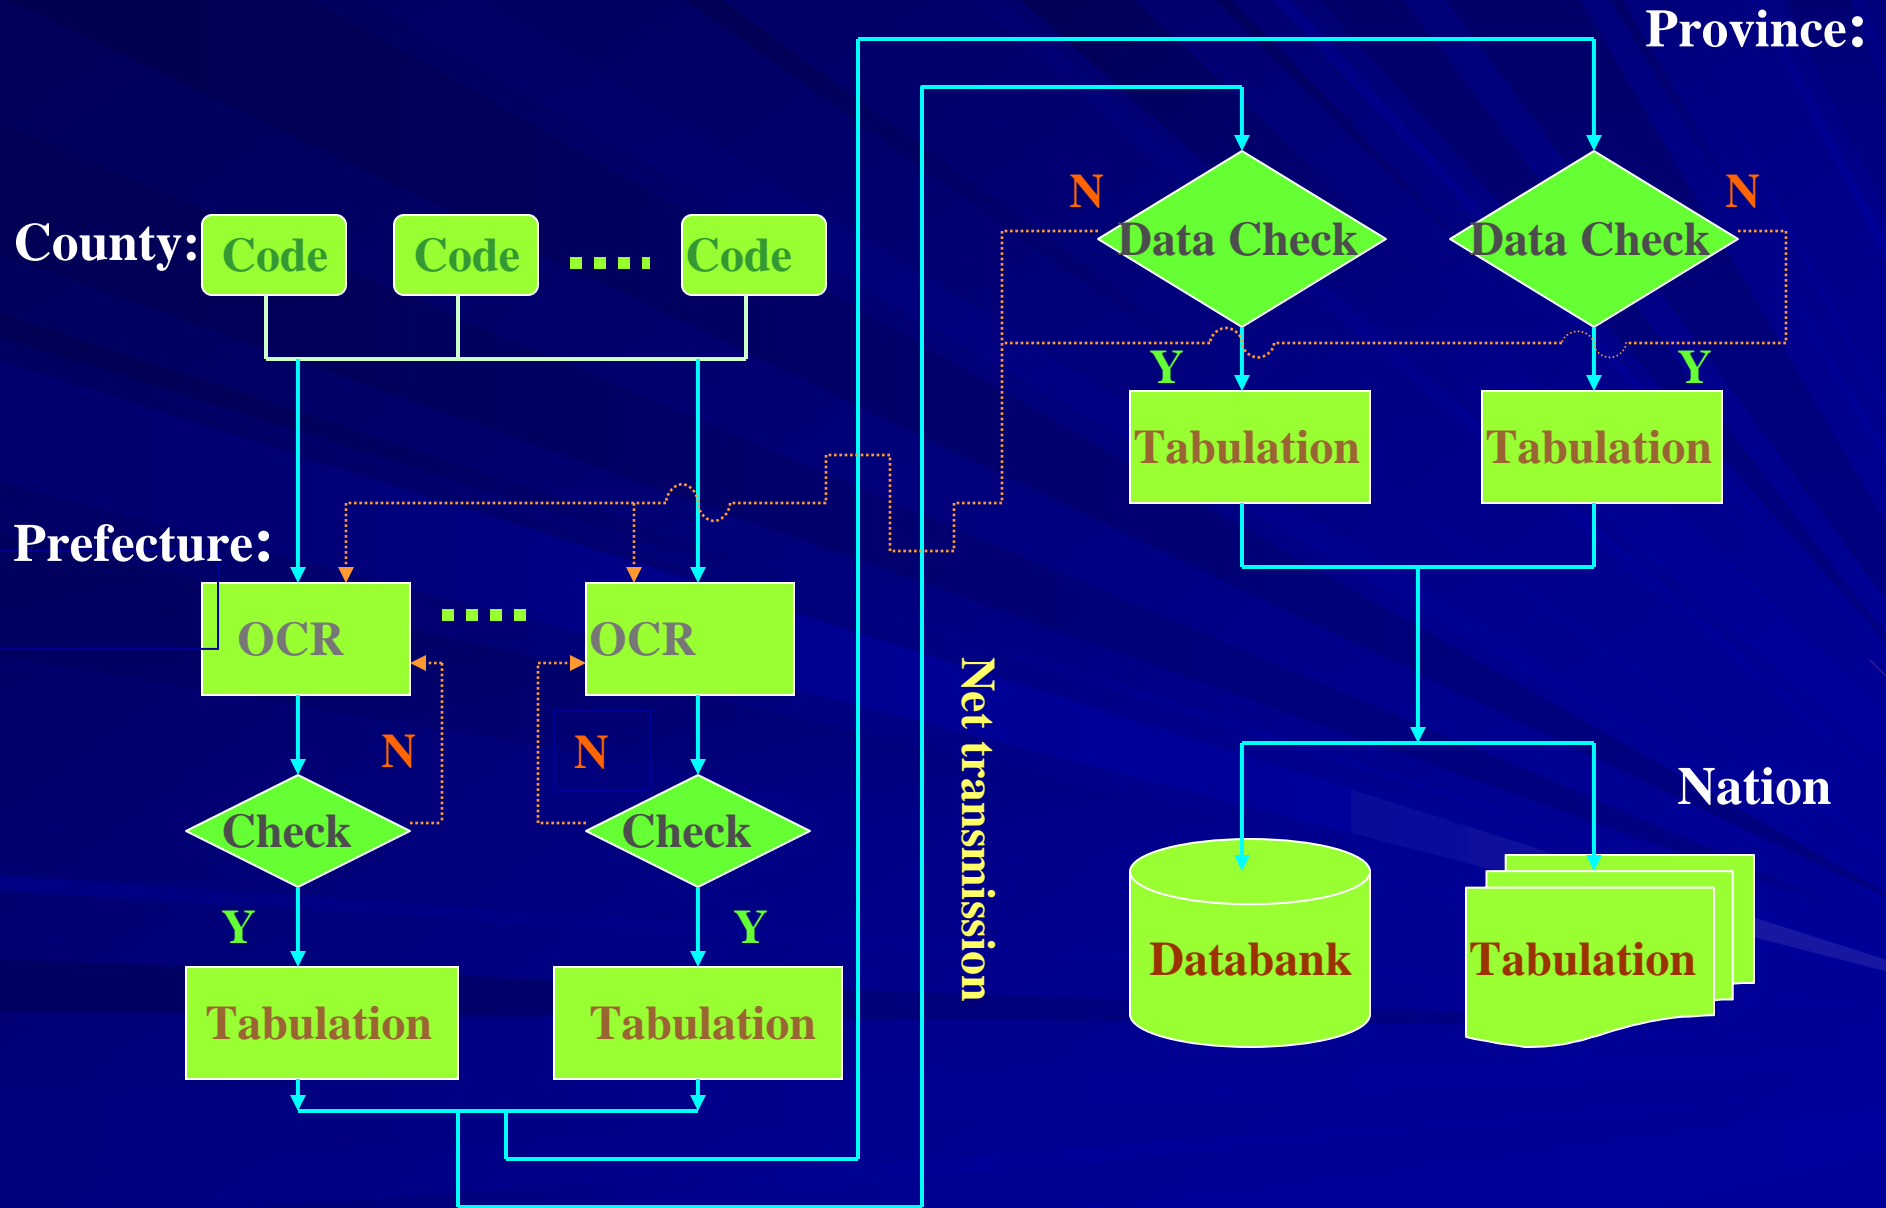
Province:

N
Data Check
N
Data Check

County: Code Code ..... Code

Y
Tabulation
Y
Tabulation

Prefecture:
OCR ..... OCR

N
N
Check
Check
Y
Y
Tabulation
Tabulation

Net transmission

Nation
Databank
Tabulation